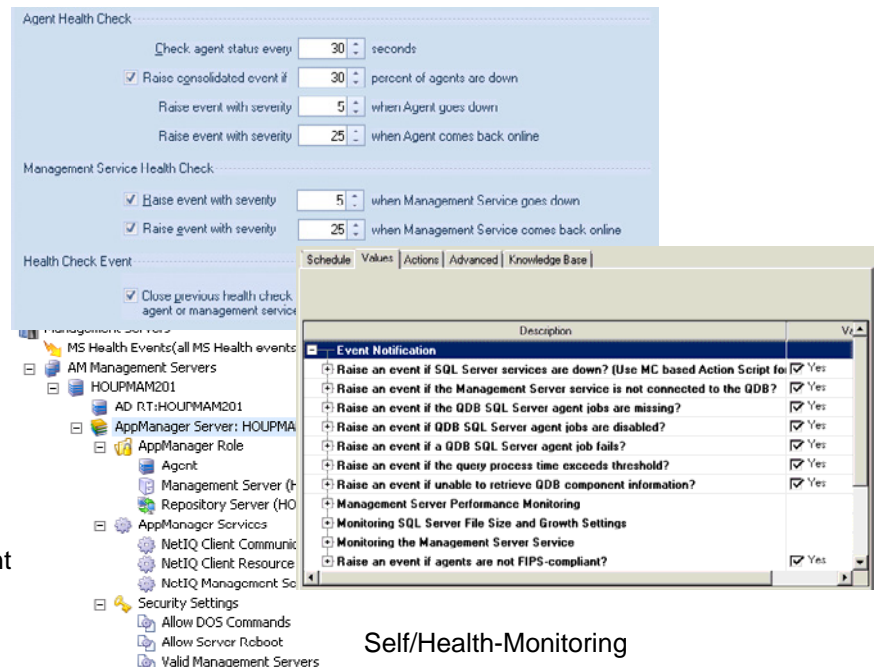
Agent Health Check

Check agent status every 30 seconds

Raise consolidated event if 30 percent of agents are down

Raise event with severity 5 when Agent goes down

Raise event with severity 25 when Agent comes back online

Management Service Health Check

Raise event with severity 5 when Management Service goes down

Raise event with severity 25 when Management Service comes back online

Health Check Event

Close previous health check agent or management service

Schedule | Values | Actions | Advanced | Knowledge Base

| Description | Va |
|---|---|
| Event Notification | |
| Raise an event if SQL Server services are down? (Use MC based Action Script fo | Yes |
| Raise an event if the Management Server service is not connected to the QDB? | Yes |
| Raise an event if the QDB SQL Server agent jobs are missing? | Yes |
| Raise an event if QDB SQL Server agent jobs are disabled? | Yes |
| Raise an event if a QDB SQL Server agent job fails? | Yes |
| Raise an event if the query process time exceeds threshold? | Yes |
| Raise an event if unable to retrieve QDB component information? | Yes |
| Management Server Performance Monitoring | |
| Monitoring SQL Server File Size and Growth Settings | |
| Monitoring the Management Server Service | |
| Raise an event if agents are not FIPS-compliant? | Yes |

Management Servers
MS Health Events(all MS Health events
AM Management Servers
HOUPMAM201
AD RT:HOUPMAM201
AppManager Server: HOUPMA
AppManager Role
Agent
Management Server (H
Repository Server (HO
AppManager Services
NetIQ Client Communic
NetIQ Client Resource
NetIQ Management Se
Security Settings
Allow DOS Commands
Allow Server Reboot
Valid Management Servers

nt

Self/Health-Monitoring